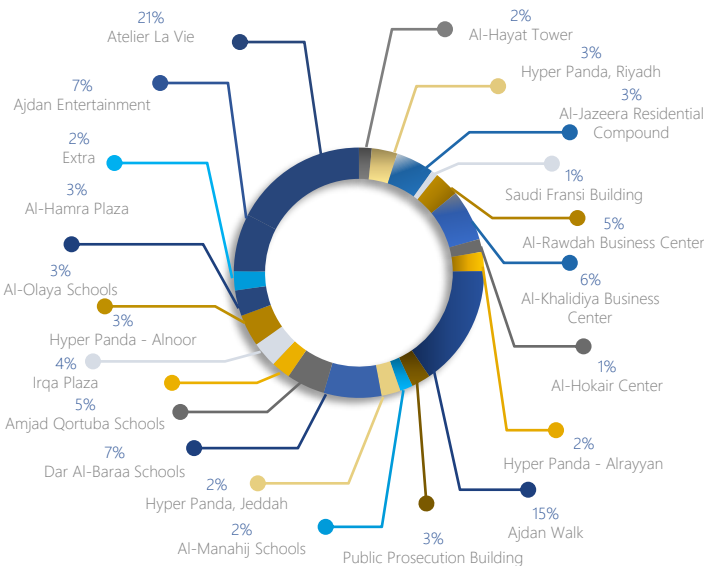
21%
Atelier La Vie

7%
Ajdan Entertainment

2%
Extra

3%
Al-Hamra Plaza

3%
Al-Olaya Schools

3%
Hyper Panda - Alnoor

4%
Irqa Plaza

5%
Amjad Qortuba Schools

7%
Dar Al-Baraa Schools

2%
Hyper Panda, Jeddah

2%
Al-Manahij Schools

3%
Public Prosecution Building

15%
Ajdan Walk

2%
Hyper Panda - Alrayyan

1%
Al-Hokair Center

6%
Al-Khalidiya Business Center

5%
Al-Rawdah Business Center

1%
Saudi Fransi Building

3%
Al-Jazeera Residential Compound

3%
Hyper Panda, Riyadh

2%
Al-Hayat Tower